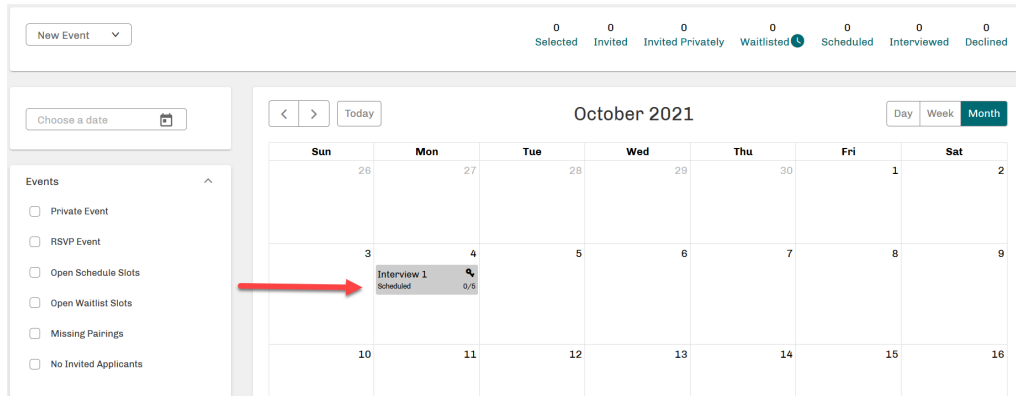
New Event

| 0 | 0 | 0 | 0 | 0 | 0 | 0 |
|---|---|---|---|---|---|---|
| Selected | Invited | Invited Privately | Waitlisted | Scheduled | Interviewed | Declined |

Choose a date

Events

Private Event

RSVP Event

Open Schedule Slots

Open Waitlist Slots

Missing Pairings

No Invited Applicants

Today

October 2021

Day Week Month

| Sun | Mon | Tue | Wed | Thu | Fri | Sat |
|---|---|---|---|---|---|---|
| 26 | 27 | 28 | 29 | 30 | 1 | 2 |
| 3 | 4 Interview 1 Scheduled 0/5 | 5 | 6 | 7 | 8 | 9 |
| 10 | 11 | 12 | 13 | 14 | 15 | 16 |